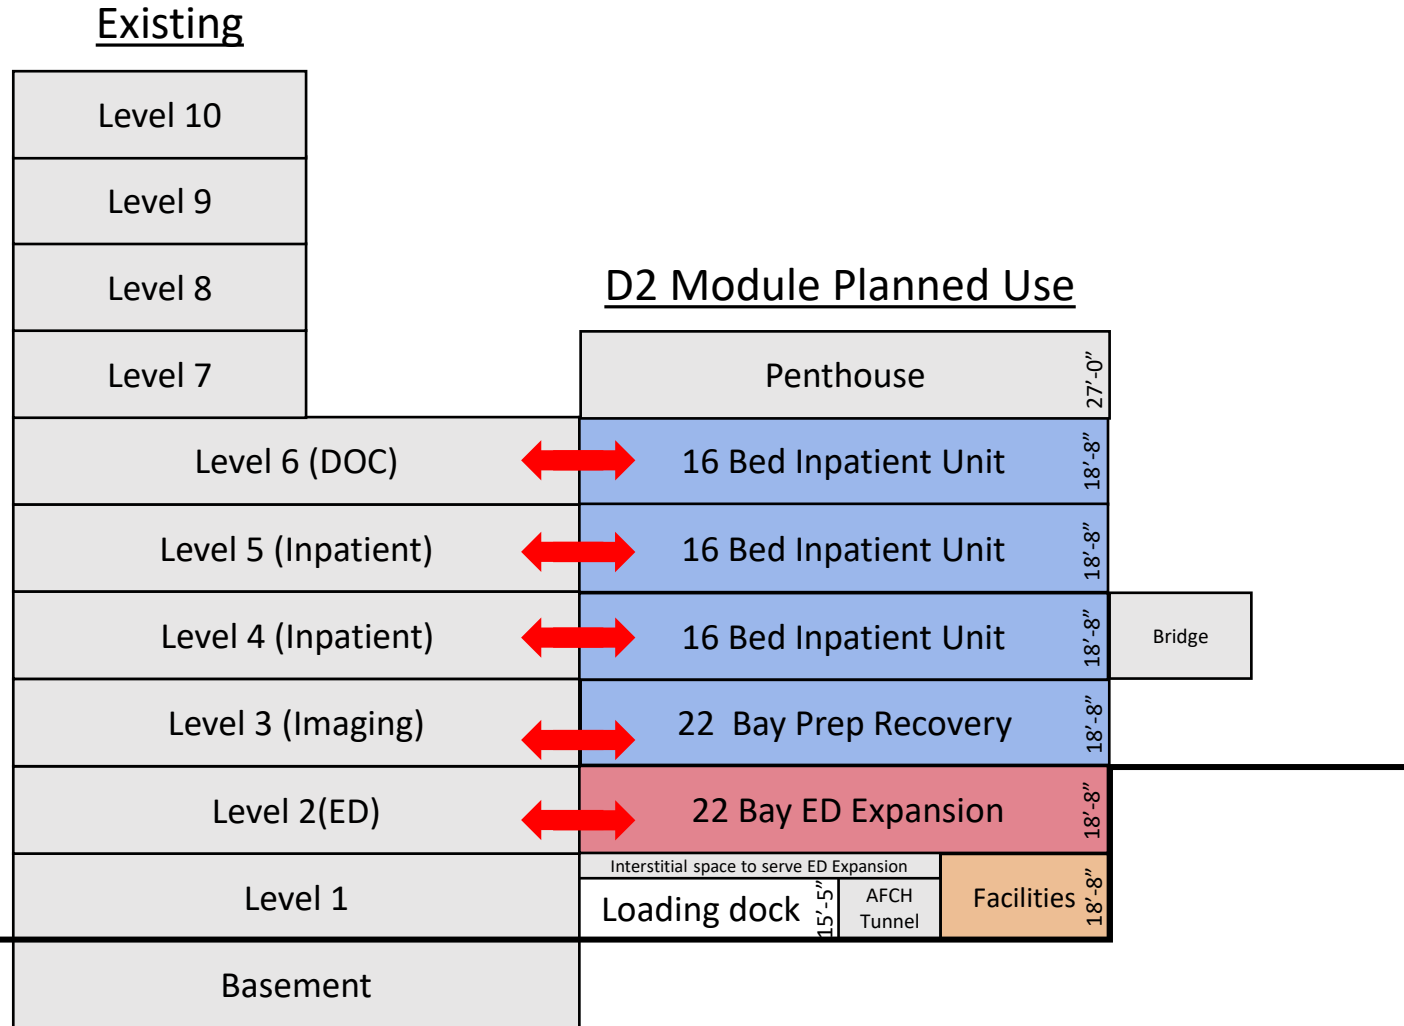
Existing

Level 10

Level 9

Level 8

Level 7

Level 6 (DOC)

Level 5 (Inpatient)

Level 4 (Inpatient)

Level 3 (Imaging)

Level 2(ED)

Level 1

Basement

D2 Module Planned Use

Penthouse 27'-0"

16 Bed Inpatient Unit 18'-8"

16 Bed Inpatient Unit 18'-8"

16 Bed Inpatient Unit 18'-8"

Bridge

22 Bay Prep Recovery 18'-8"

22 Bay ED Expansion 18'-8"

Interstitial space to serve ED Expansion

Loading dock 15'-5"

AFCH Tunnel

Facilities 18'-8"